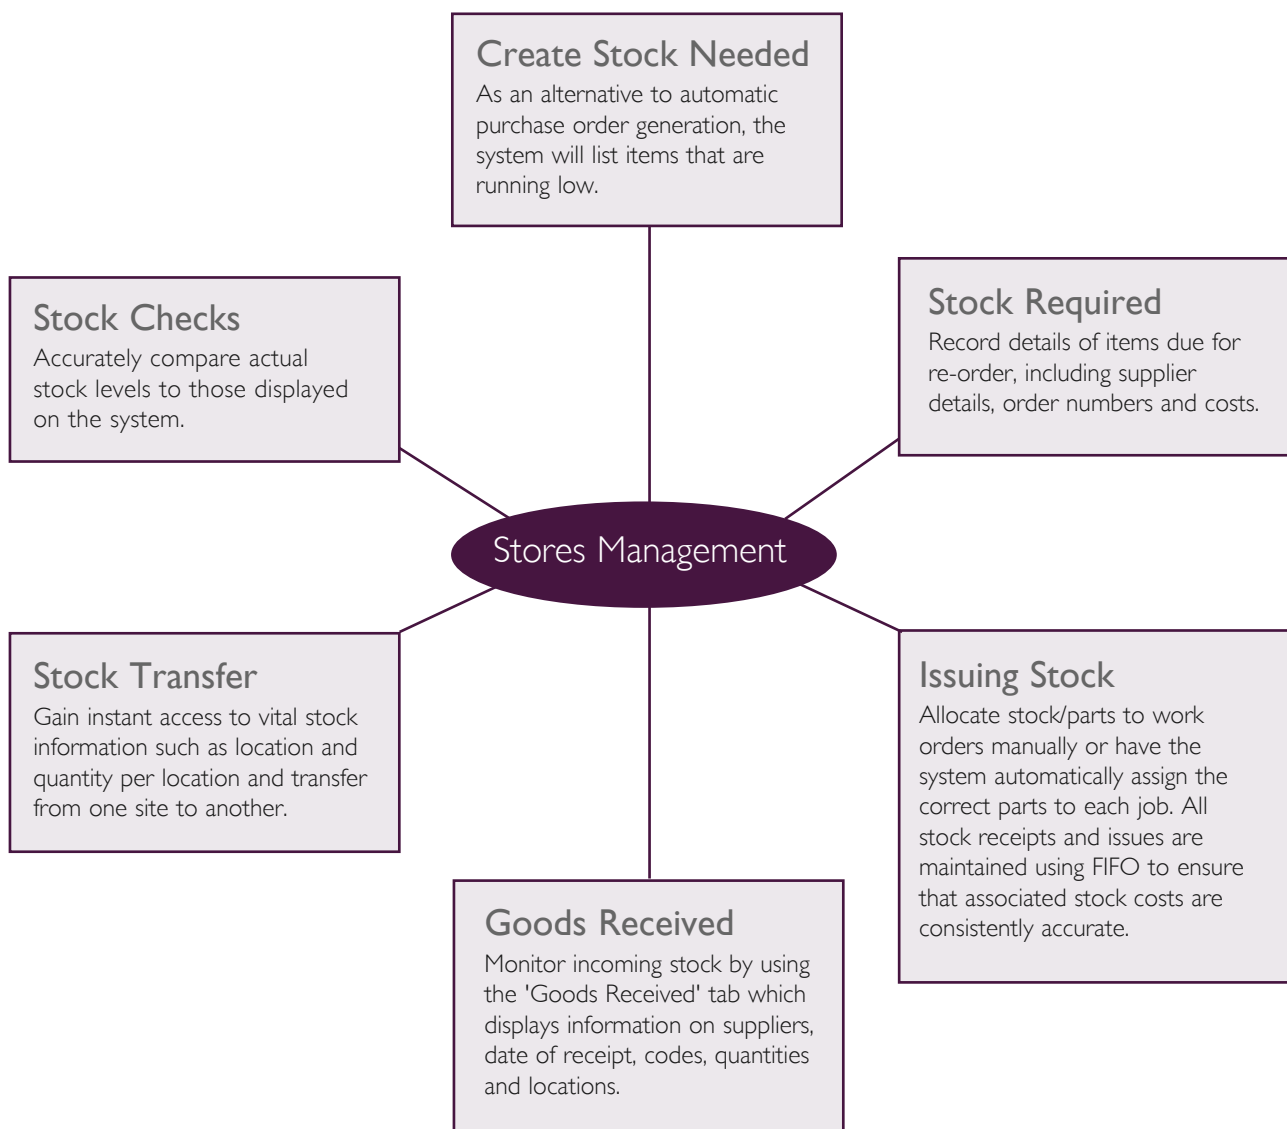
Create Stock Needed
As an alternative to automatic purchase order generation, the system will list items that are running low.

Stock Checks
Accurately compare actual stock levels to those displayed on the system.

Stock Required
Record details of items due for re-order, including supplier details, order numbers and costs.

Stores Management

Stock Transfer
Gain instant access to vital stock information such as location and quantity per location and transfer from one site to another.

Issuing Stock
Allocate stock/parts to work orders manually or have the system automatically assign the correct parts to each job. All stock receipts and issues are maintained using FIFO to ensure that associated stock costs are consistently accurate.

Goods Received
Monitor incoming stock by using the 'Goods Received' tab which displays information on suppliers, date of receipt, codes, quantities and locations.